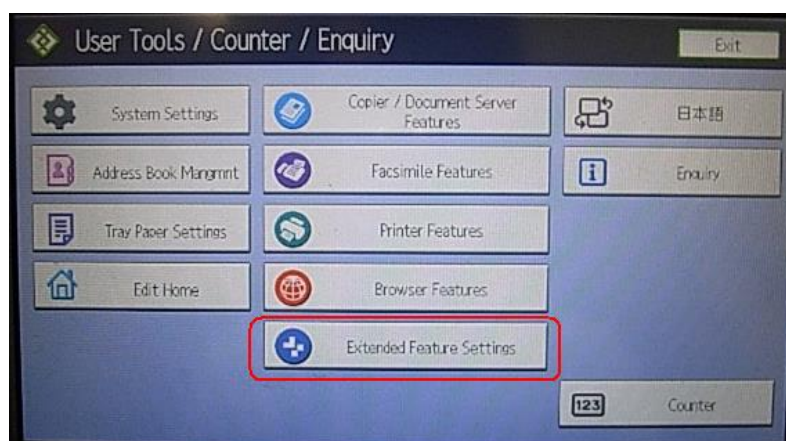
User Tools / Counter / Enquiry

Exit

System Settings

Copier / Document Server Features

日本語

Address Book Mangmnt

Facsimile Features

Enquiry

Tray Paper Settings

Printer Features

Edit Home

Browser Features

Extended Feature Settings

123

Counter